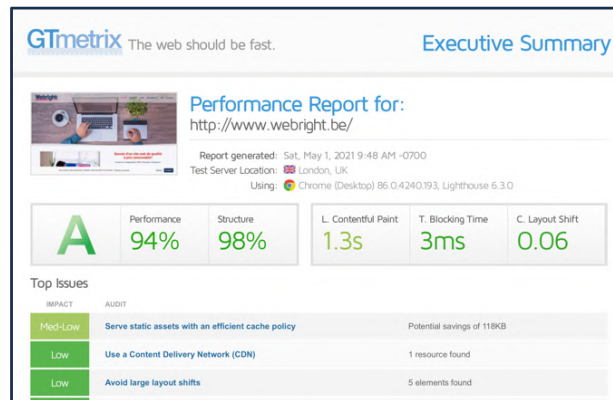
GTmetrix The web should be fast.

Executive Summary

Webright

Performance Report for:
http://www.webright.be/

Report generated: Sat, May 1, 2021 9:48 AM -0700
Test Server Location: London, UK
Using: Chrome (Desktop) 86.0.4240.193, Lighthouse 6.3.0

A

| Performance | Structure |
|---|---|
| 94% | 98% |

| L. Contentful Paint | T. Blocking Time | C. Layout Shift |
|---|---|---|
| 1.3s | 3ms | 0.06 |

Top Issues

| IMPACT | AUDIT | |
|---|---|---|
| Med-Low | Serve static assets with an efficient cache policy | Potential savings of 118KB |
| Low | Use a Content Delivery Network (CDN) | 1 resource found |
| Low | Avoid large layout shifts | 5 elements found |